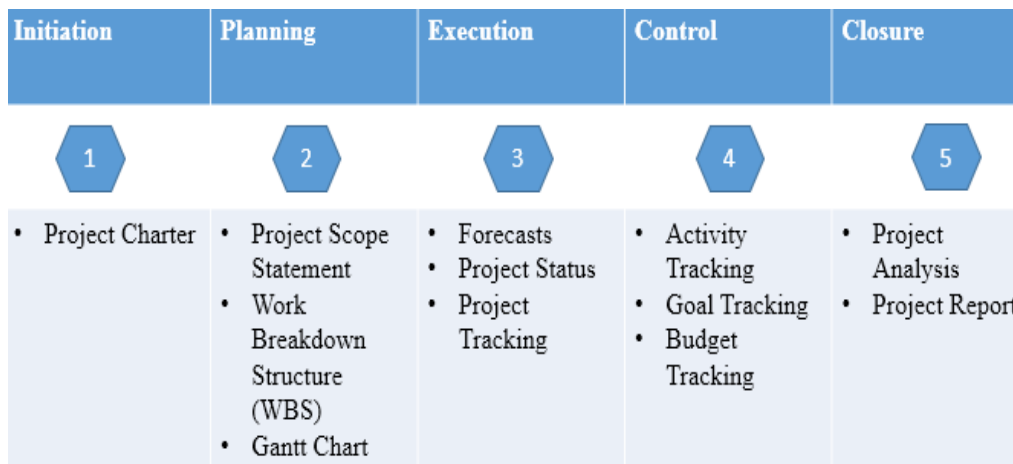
| Initiation | Planning | Execution | Control | Closure |
|---|---|---|---|---|
| 1 | 2 | 3 | 4 | 5 |
| • Project Charter | • Project Scope Statement<br>• Work Breakdown Structure (WBS)<br>• Gantt Chart | • Forecasts<br>• Project Status<br>• Project Tracking | • Activity Tracking<br>• Goal Tracking<br>• Budget Tracking | • Project Analysis<br>• Project Report |